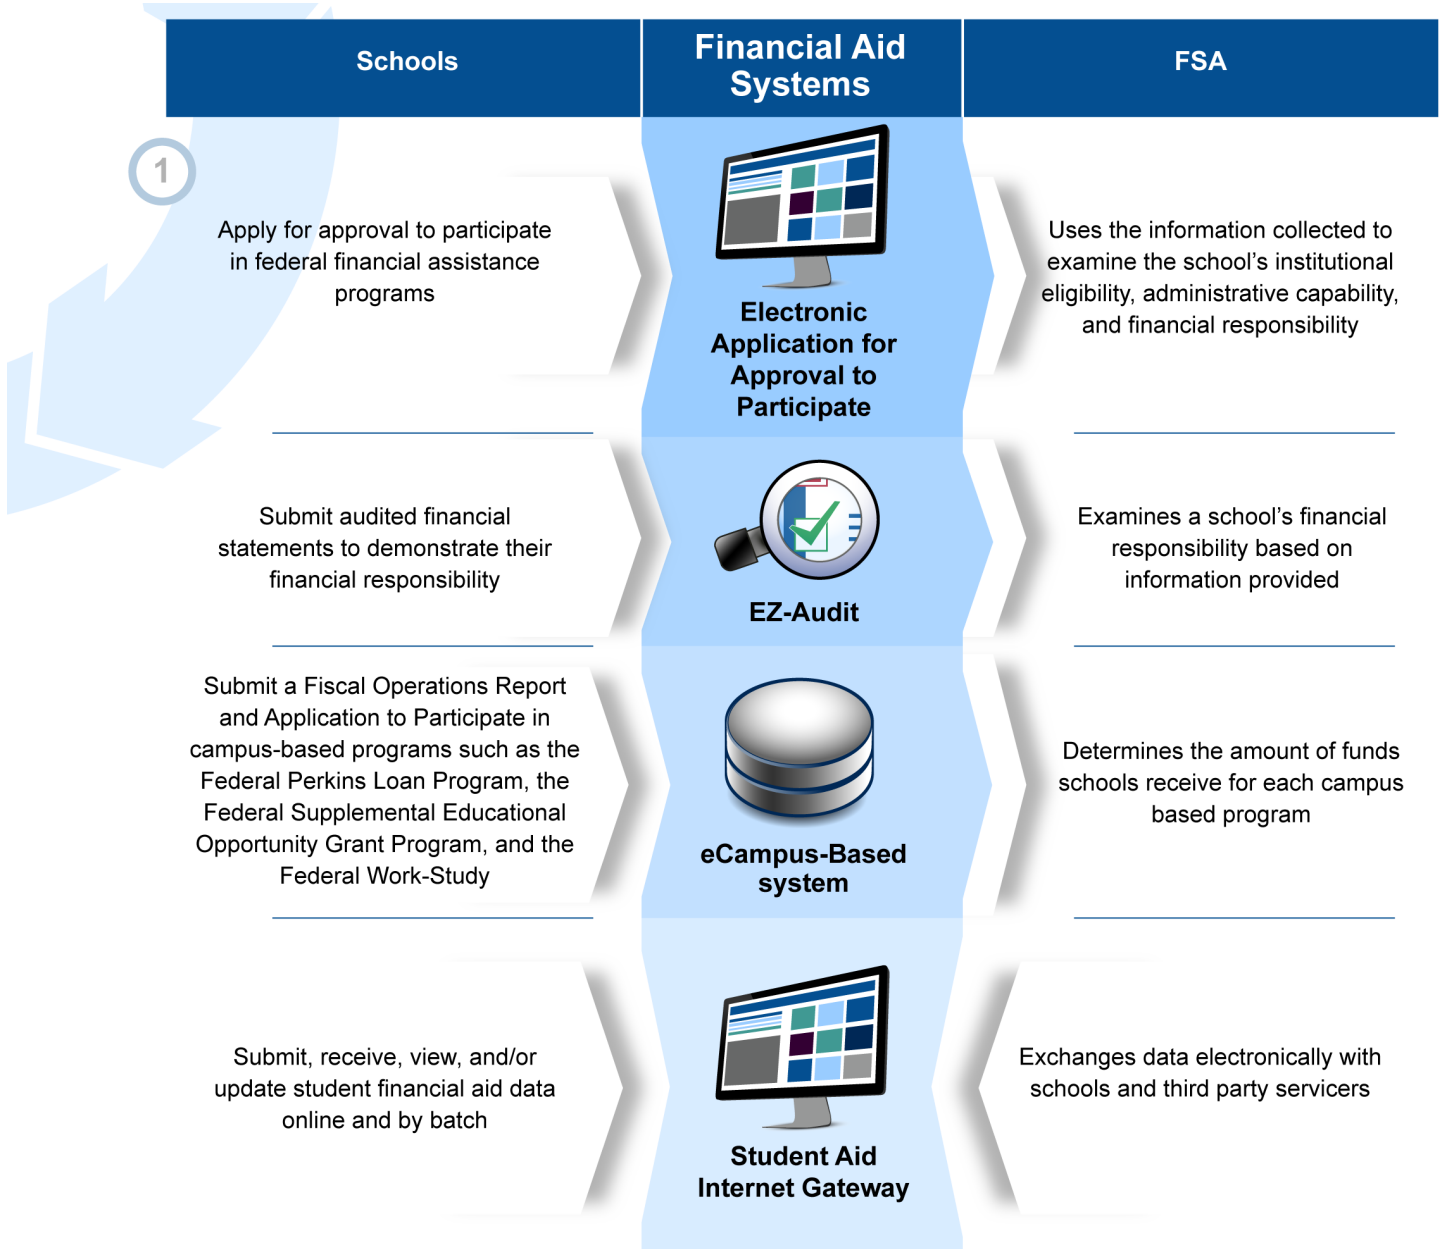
| Schools | Financial Aid Systems | FSA |
|---|---|---|
| Apply for approval to participate in federal financial assistance programs | Electronic Application for Approval to Participate | Uses the information collected to examine the school's institutional eligibility, administrative capability, and financial responsibility |
| Submit audited financial statements to demonstrate their financial responsibility | EZ-Audit | Examines a school's financial responsibility based on information provided |
| Submit a Fiscal Operations Report and Application to Participate in campus-based programs such as the Federal Perkins Loan Program, the Federal Supplemental Educational Opportunity Grant Program, and the Federal Work-Study | eCampus-Based system | Determines the amount of funds schools receive for each campus based program |
| Submit, receive, view, and/or update student financial aid data online and by batch | Student Aid Internet Gateway | Exchanges data electronically with schools and third party servicers |

1